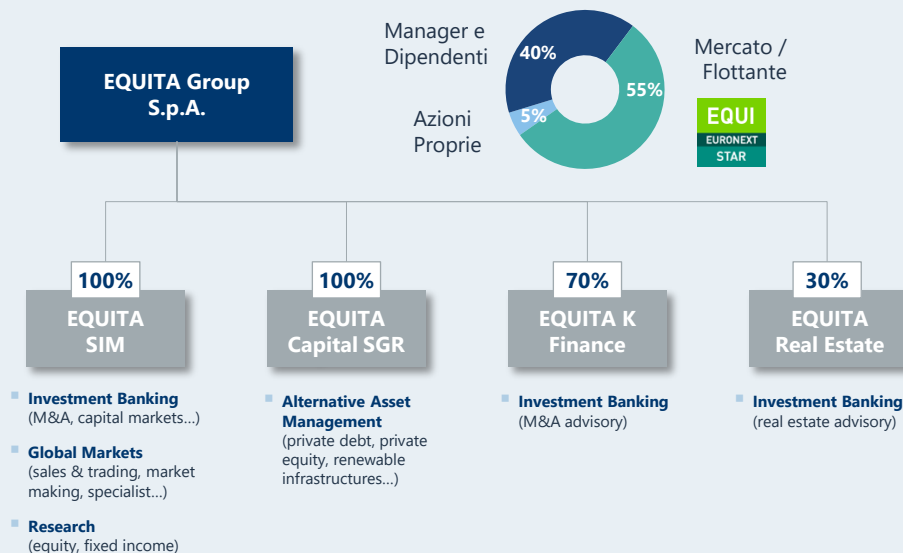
EQUITA Group S.p.A.

Manager e Dipendenti

40%

55%

5%

Azioni Proprie

Mercato / Flottante

EQUI
EURONEXT
STAR

100%
EQUITA SIM

100%
EQUITA Capital SGR

70%
EQUITA K Finance

30%
EQUITA Real Estate

Investment Banking (M&A, capital markets…)

Global Markets (sales & trading, market making, specialist…)

Research (equity, fixed income)

Alternative Asset Management (private debt, private equity, renewable infrastructures…)

Investment Banking (M&A advisory)

Investment Banking (real estate advisory)